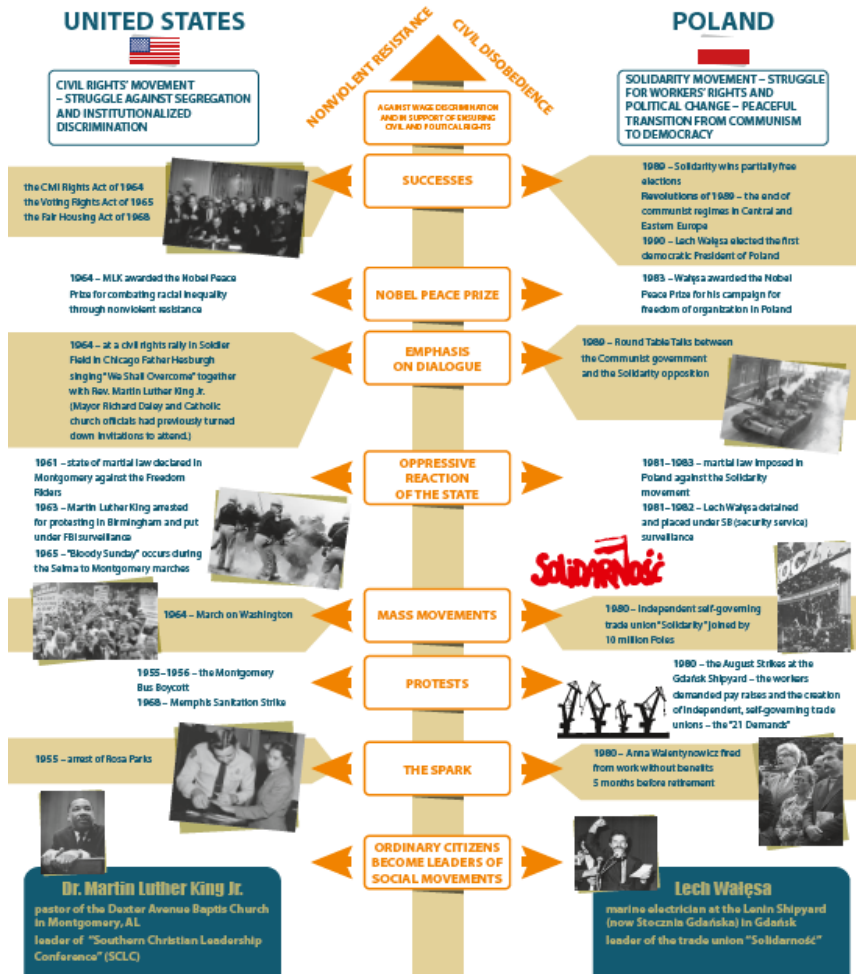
UNITED STATES

POLAND

NONVIOLENT RESISTANCE

CIVIL DISOBEDIENCE

CIVIL RIGHTS' MOVEMENT – STRUGGLE AGAINST SEGREGATION AND INSTITUTIONALIZED DISCRIMINATION

SOLIDARITY MOVEMENT – STRUGGLE FOR WORKERS' RIGHTS AND POLITICAL CHANGE – PEACEFUL TRANSITION FROM COMMUNISM TO DEMOCRACY

AGAINST WAGE DISCRIMINATION AND IN SUPPORT OF ENSURING CIVIL AND POLITICAL RIGHTS

the Civil Rights Act of 1964
the Voting Rights Act of 1965
the Fair Housing Act of 1968

SUCCESSES

1989 – Solidarity wins partially free elections
Revolutions of 1989 – the end of communist regimes in Central and Eastern Europe
1990 – Lech Wałęsa elected the first democratic President of Poland

1964 – MLK awarded the Nobel Peace Prize for combating racial inequality through nonviolent resistance

NOBEL PEACE PRIZE

1983 – Wałęsa awarded the Nobel Peace Prize for his campaign for freedom of organization in Poland

1964 – at a civil rights rally in Soldier Field in Chicago Father Hesburgh singing "We Shall Overcome" together with Rev. Martin Luther King Jr. (Mayor Richard Daley and Catholic church officials had previously turned down invitations to attend.)

EMPHASIS ON DIALOGUE

1989 – Round Table Talks between the Communist government and the Solidarity opposition

1961 – state of martial law declared in Montgomery against the Freedom Riders
1963 – Martin Luther King arrested for protesting in Birmingham and put under FBI surveillance
1965 – "Bloody Sunday" occurs during the Selma to Montgomery marches

OPPRESSIVE REACTION OF THE STATE

1981–1983 – martial law imposed in Poland against the Solidarity movement
1981–1982 – Lech Wałęsa detained and placed under SB (security service) surveillance

SOLIDARNOŚĆ

1964 – March on Washington

MASS MOVEMENTS

1980 – Independent self-governing trade union "Solidarity" joined by 10 million Poles

1955–1956 – the Montgomery Bus Boycott
1968 – Memphis Sanitation Strike

PROTESTS

1980 – the August Strikes at the Gdańsk Shipyard – the workers demanded pay raises and the creation of independent, self-governing trade unions – the "21 Demands"

1955 – arrest of Rosa Parks

THE SPARK

1980 – Anna Walentynowicz fired from work without benefits 5 months before retirement

ORDINARY CITIZENS BECOME LEADERS OF SOCIAL MOVEMENTS

Dr. Martin Luther King Jr.
pastor of the Dexter Avenue Baptis Church in Montgomery, AL
leader of "Southern Christian Leadership Conference" (SCLC)

Lech Wałęsa
marine electrician at the Lenin Shipyard (now Stocznia Gdańska) in Gdańsk
leader of the trade union "Solidarność"